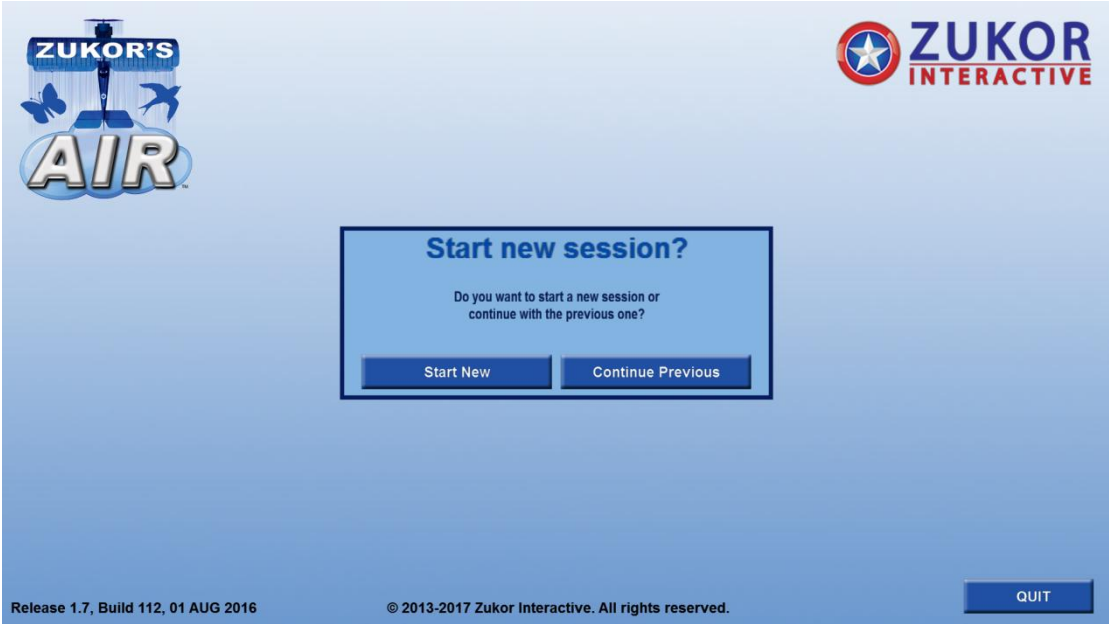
ZUKOR'S
AIR
™

ZUKOR
INTERACTIVE

Start new session?

Do you want to start a new session or continue with the previous one?

Start New

Continue Previous

Release 1.7, Build 112, 01 AUG 2016

© 2013-2017 Zukor Interactive. All rights reserved.

QUIT